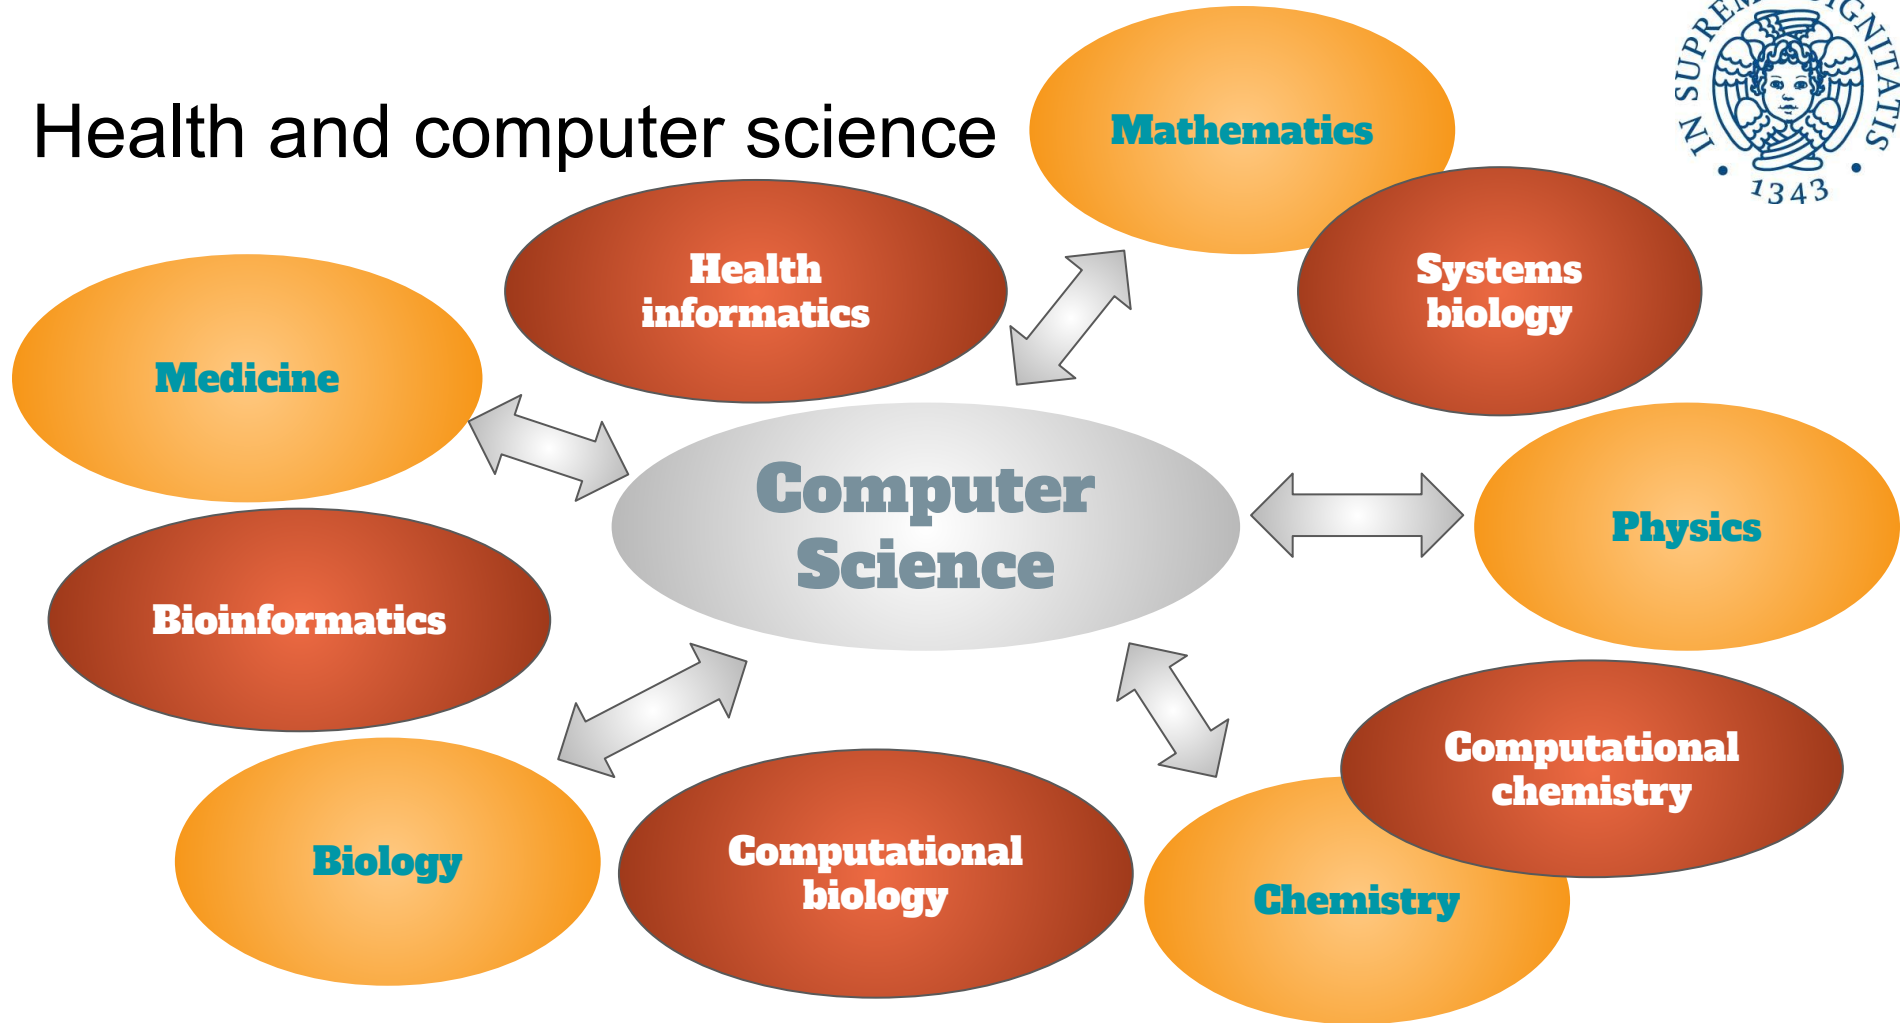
Health and computer science

IN SUPREMAE DIGNITATIS
1343

Mathematics

Health informatics

Systems biology

Medicine

Computer Science

Physics

Bioinformatics

Computational chemistry

Biology

Computational biology

Chemistry